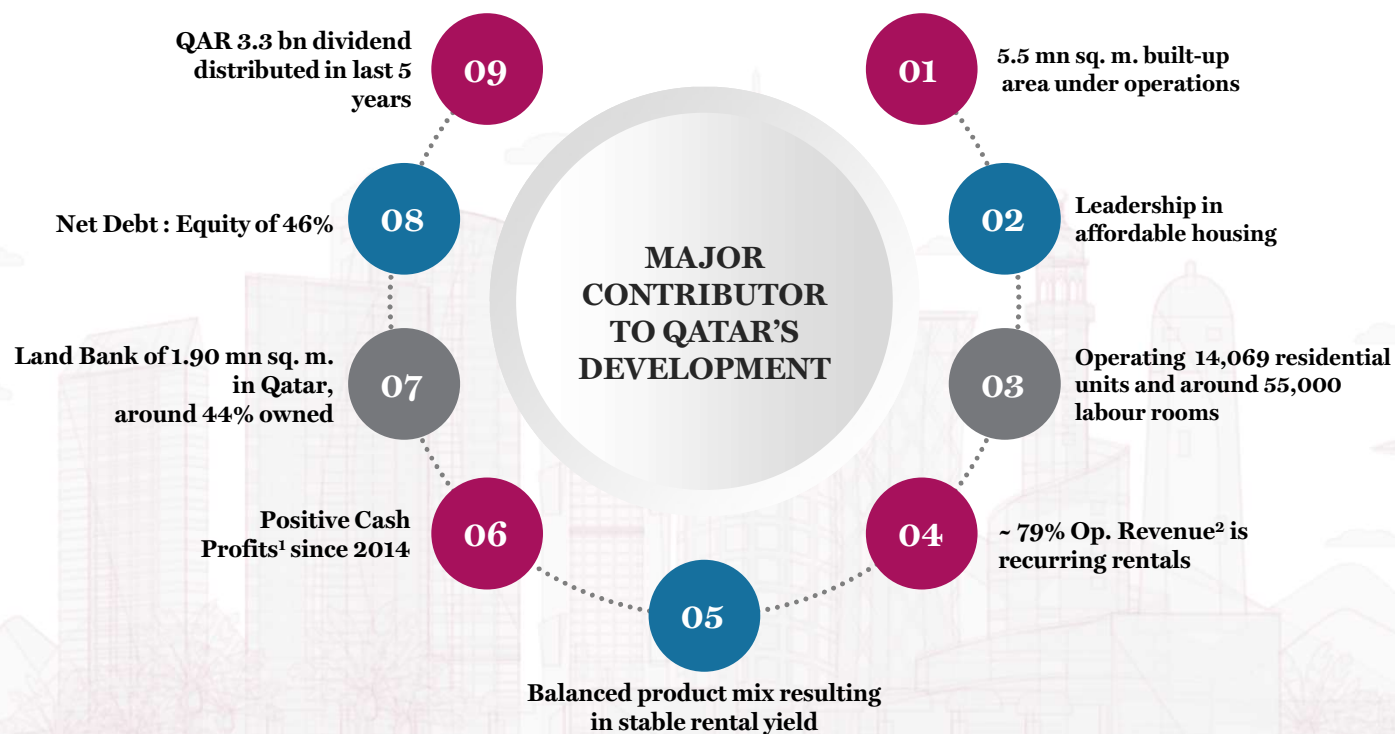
MAJOR CONTRIBUTOR TO QATAR'S DEVELOPMENT

01
5.5 mn sq. m. built-up area under operations

02
Leadership in affordable housing

03
Operating 14,069 residential units and around 55,000 labour rooms

04
~ 79% Op. Revenue$^2$ is recurring rentals

05
Balanced product mix resulting in stable rental yield

06
Positive Cash Profits$^1$ since 2014

07
Land Bank of 1.90 mn sq. m. in Qatar, around 44% owned

08
Net Debt : Equity of 46%

09
QAR 3.3 bn dividend distributed in last 5 years